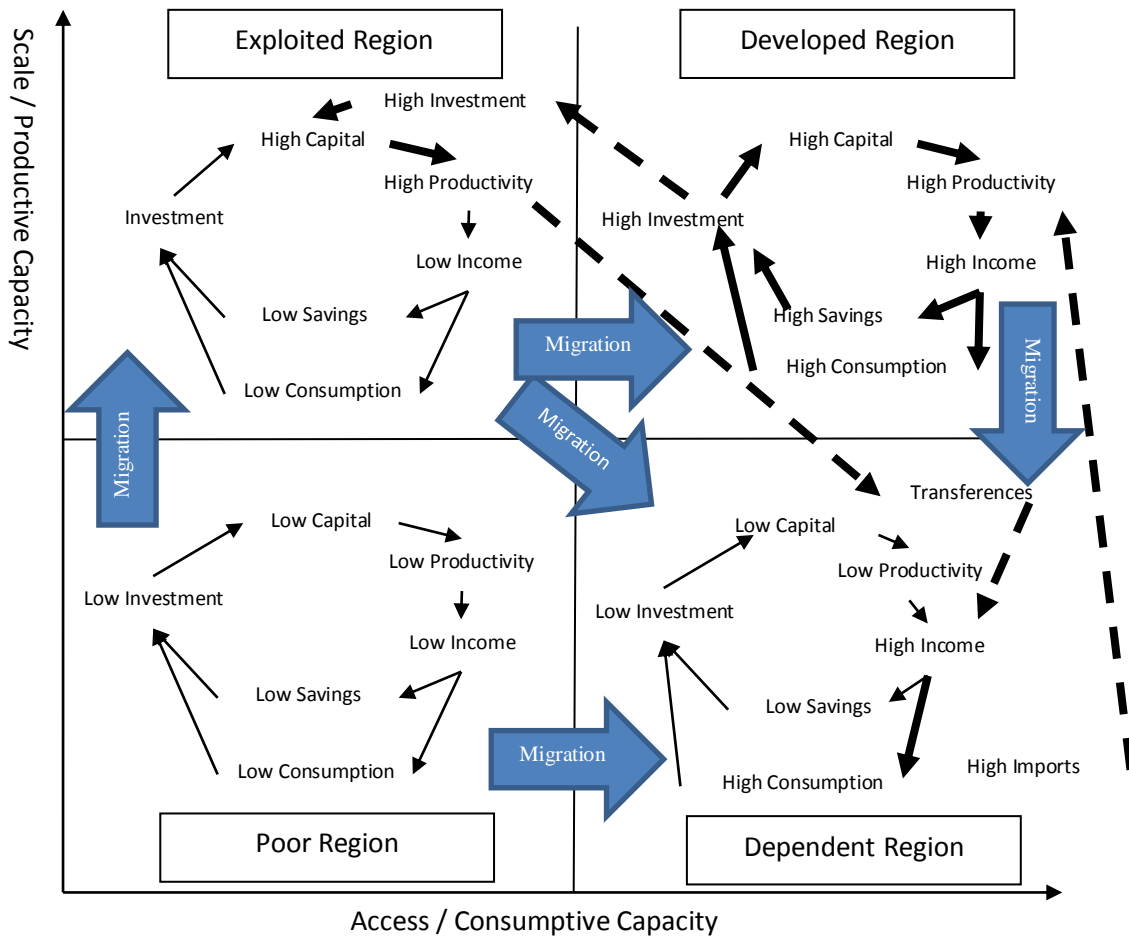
Scale / Productive Capacity

Exploited Region

High Investment

High Capital

High Productivity

Investment

Low Income

Low Savings

Low Consumption

Developed Region

High Capital

High Productivity

High Investment

High Income

High Savings

High Consumption

Migration

Migration

Migration

Migration

Transferences

Low Capital

Low Productivity

Low Investment

Low Income

Low Savings

Low Consumption

Low Capital

Low Productivity

Low Investment

High Income

Low Savings

High Consumption

High Imports

Migration

Poor Region

Dependent Region

Access / Consumptive Capacity